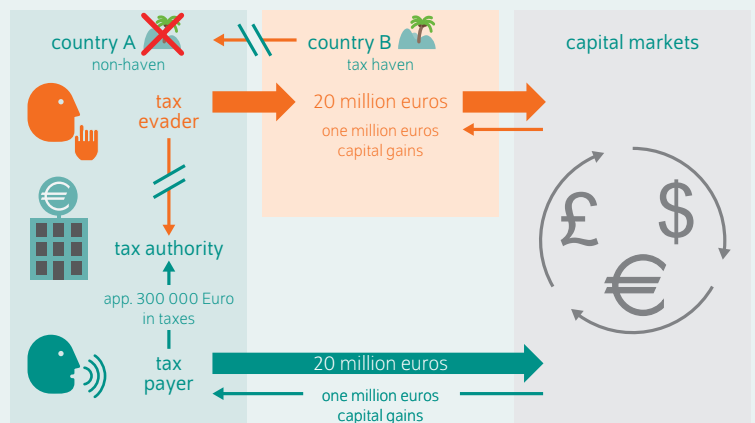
country A
non-haven

country B
tax haven

capital markets

tax evader

20 million euros

one million euros capital gains

tax authority

app. 300 000 Euro in taxes

tax payer

20 million euros

one million euros capital gains

£ $ €